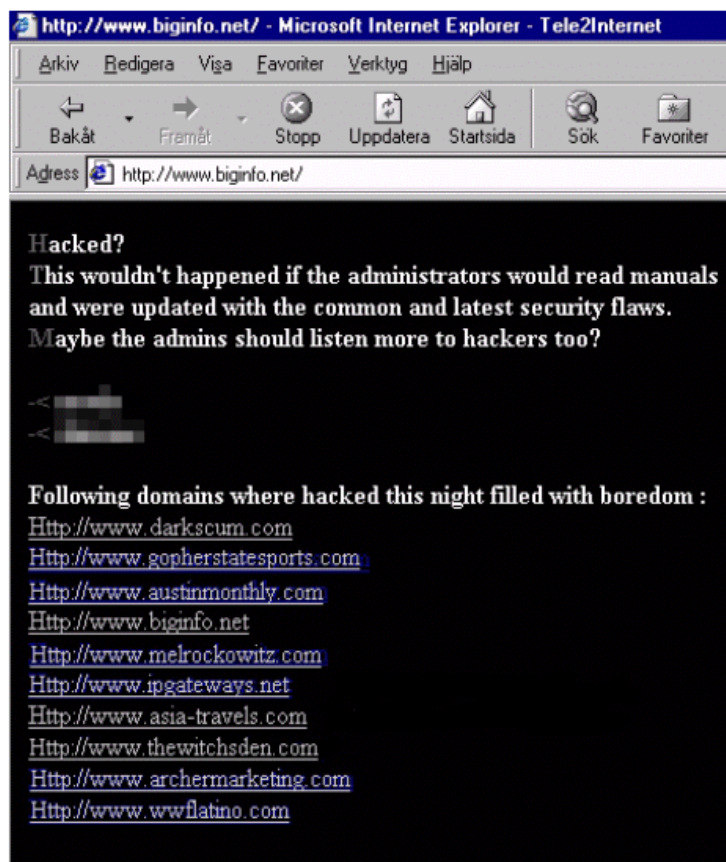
http://www.biginfo.net/ - Microsoft Internet Explorer - Tele2Internet

Arkiv Redigera Visa Favoriter Verktyg Hjälp

Bakåt Framåt Stopp Uppdatera Startsida Sök Favoriter

Adress http://www.biginfo.net/

Hacked?
This wouldn't happened if the administrators would read manuals and were updated with the common and latest security flaws.
Maybe the admins should listen more to hackers too?

-< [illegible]
-< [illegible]

Following domains where hacked this night filled with boredom :
Http://www.darkscum.com
Http://www.gopherstatesports.com
Http://www.austinmonthly.com
Http://www.biginfo.net
Http://www.melrockowitz.com
Http://www.ipgateways.net
Http://www.asia-travels.com
Http://www.thewitchsden.com
Http://www.archermarketing.com
Http://www.wwflatino.com